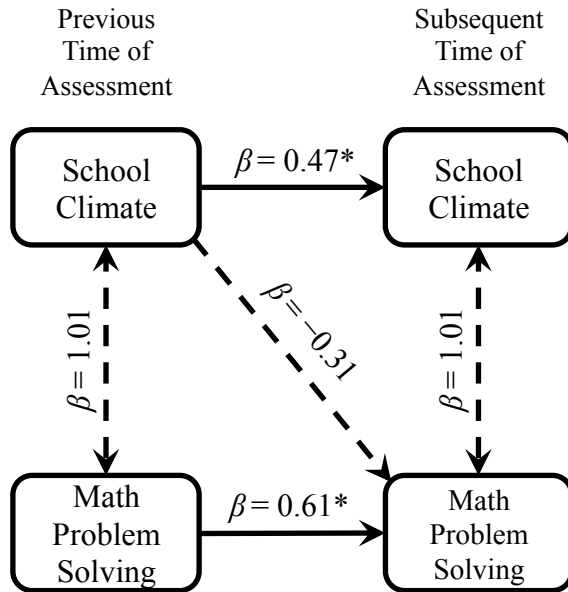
Previous Time of Assessment

Subsequent Time of Assessment

School Climate

$\beta = 0.47$*

School Climate

$\beta = 1.01$

$\beta = -0.31$

$\beta = 1.01$

Math Problem Solving

$\beta = 0.61$*

Math Problem Solving